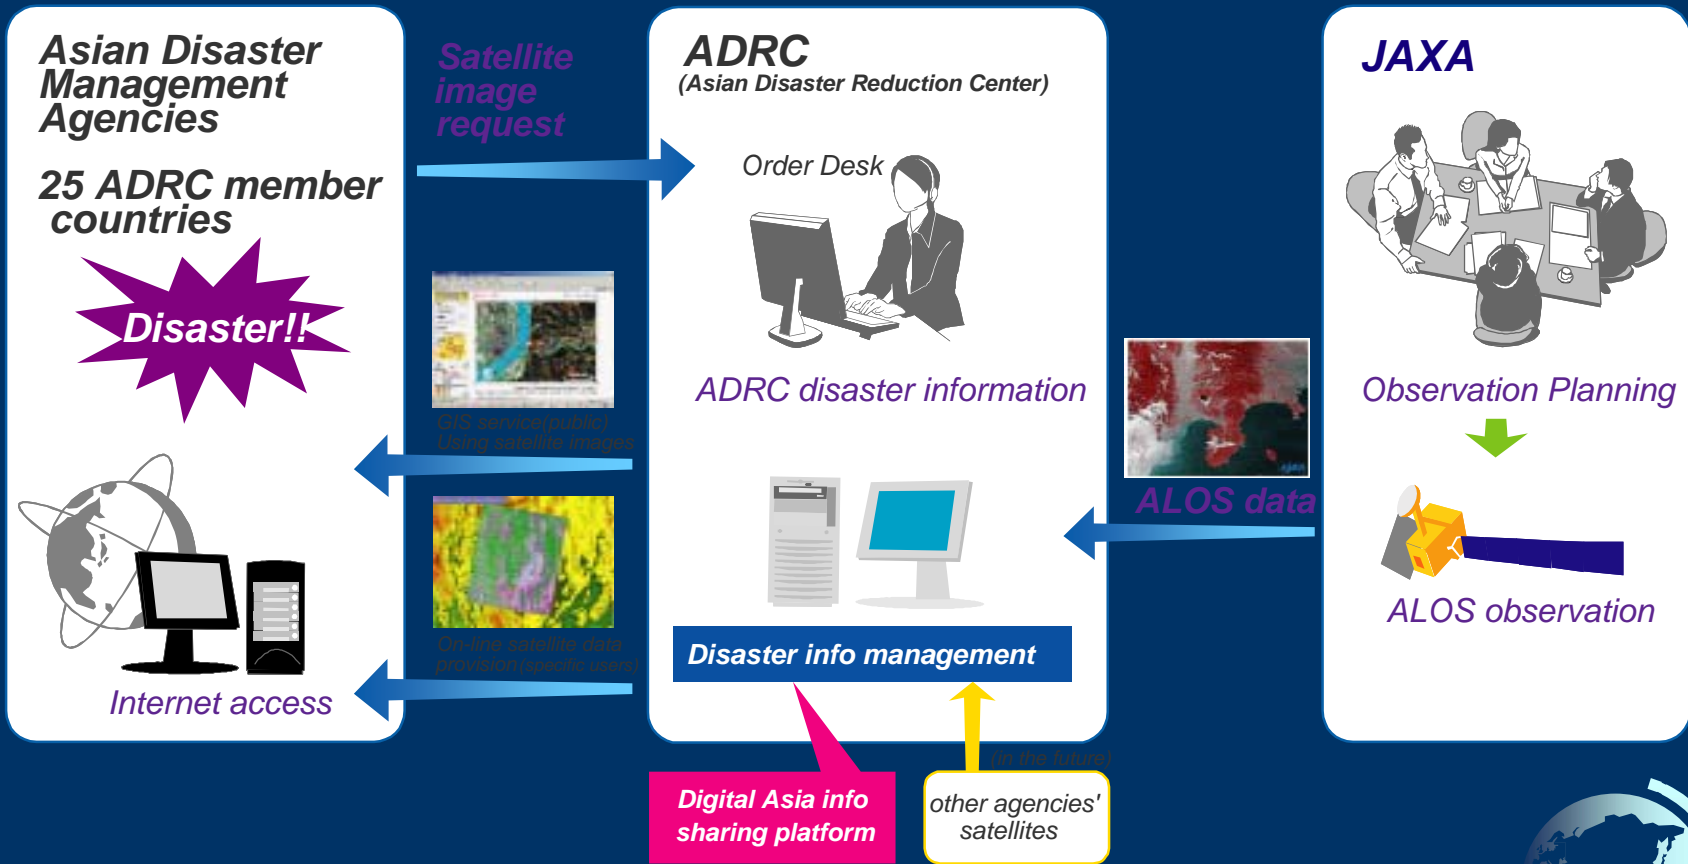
Asian Disaster Management Agencies

25 ADRC member countries

Disaster!!

Satellite image request

GIS service(public) Using satellite images

On-line satellite data provision(specific users)

Internet access

ADRC
(Asian Disaster Reduction Center)

Order Desk

ADRC disaster information

Disaster info management

Digital Asia info sharing platform

(in the future)

other agencies' satellites

ALOS data

JAXA

Observation Planning

ALOS observation